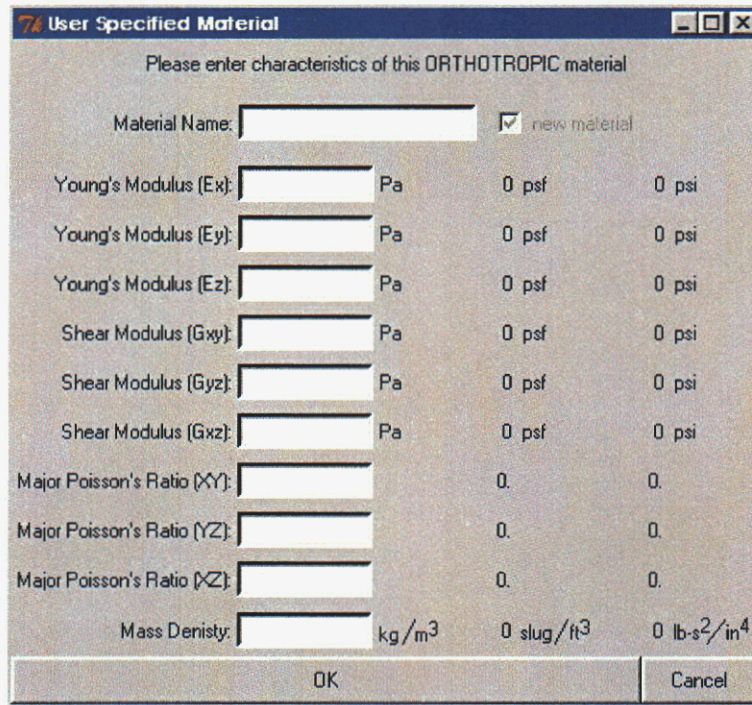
User Specified Material

Please enter characteristics of this ORTHOTROPIC material

Material Name: new material

Young's Modulus (Ex): Pa 0 psf 0 psi

Young's Modulus (Ey): Pa 0 psf 0 psi

Young's Modulus (Ez): Pa 0 psf 0 psi

Shear Modulus (Gxy): Pa 0 psf 0 psi

Shear Modulus (Gyz): Pa 0 psf 0 psi

Shear Modulus (Gxz): Pa 0 psf 0 psi

Major Poisson's Ratio (XY): 0. 0.

Major Poisson's Ratio (YZ): 0. 0.

Major Poisson's Ratio (XZ): 0. 0.

Mass Denisty: $kg/m^3$ 0 $slug/ft^3$ 0 $lb\text{-}s^2/in^4$

OK

Cancel